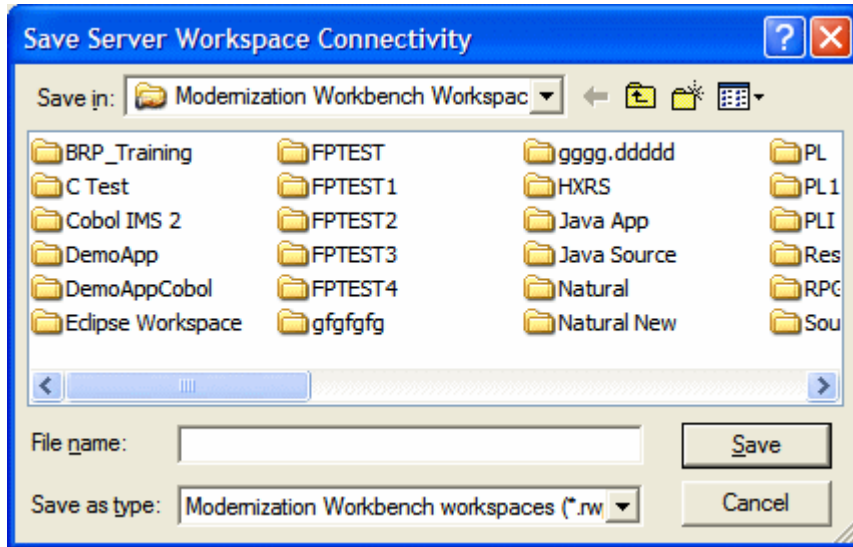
Save Server Workspace Connectivity

Save in: Modernization Workbench Workspac

BRP_Training
C Test
Cobol IMS 2
DemoApp
DemoAppCobol
Eclipse Workspace

FPTEST
FPTEST1
FPTEST2
FPTEST3
FPTEST4
gfgfgfg

gggg.ddddd
HXRS
Java App
Java Source
Natural
Natural New

PL
PL1
PLI
Res
RPG
Sou

File name:
Save as type: Modernization Workbench workspaces (*.rw

Save
Cancel